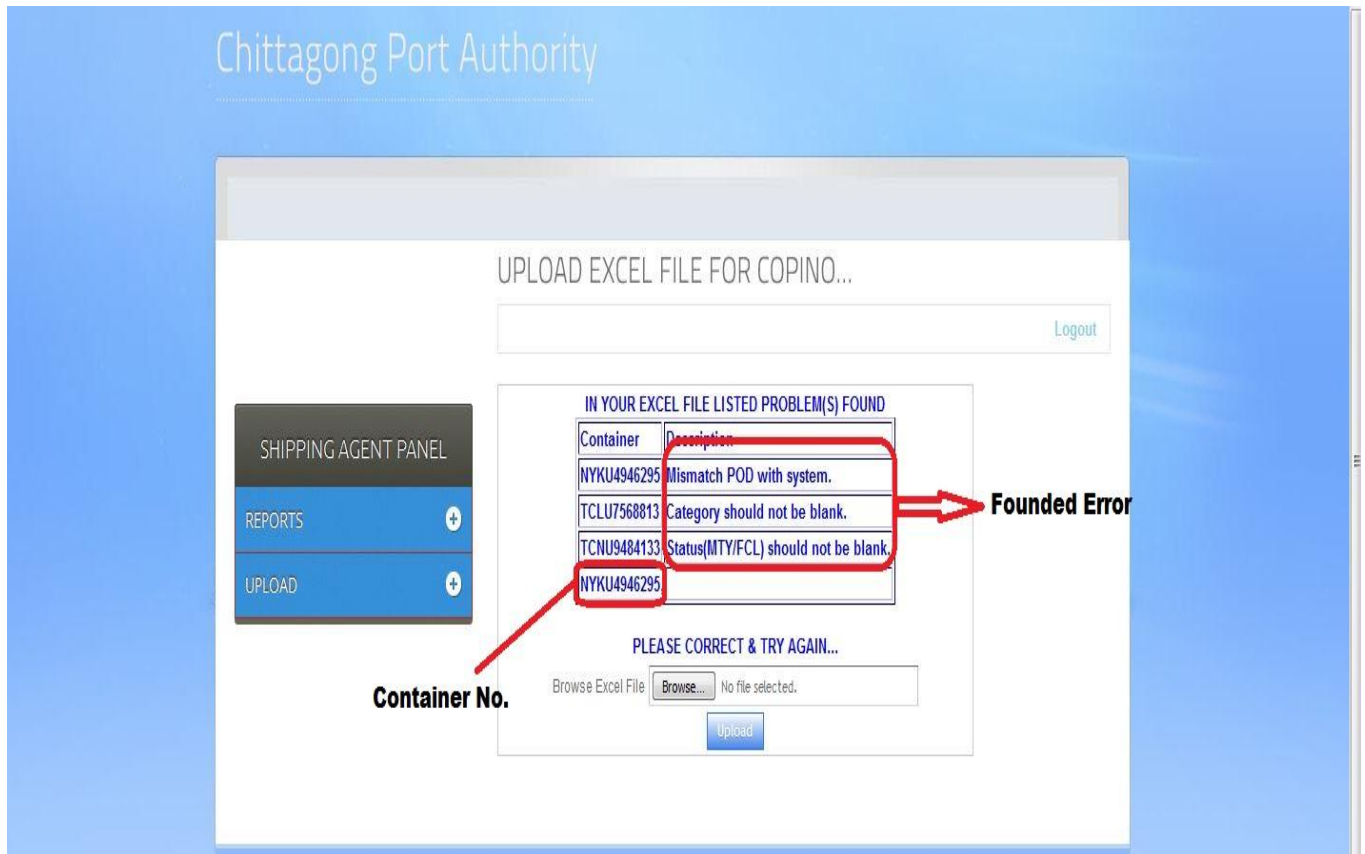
Chittagong Port Authority

UPLOAD EXCEL FILE FOR COPINO...

Logout

SHIPPING AGENT PANEL

REPORTS

UPLOAD

IN YOUR EXCEL FILE LISTED PROBLEM(S) FOUND

| Container | Description |
|---|---|
| NYKU4946295 | Mismatch POD with system. |
| TCLU7568813 | Category should not be blank. |
| TCNU9484133 | Status(MTY/FCL) should not be blank. |
| NYKU4946295 | |

Founded Error

Container No.

PLEASE CORRECT & TRY AGAIN...

Browse Excel File Browse... No file selected.

Upload